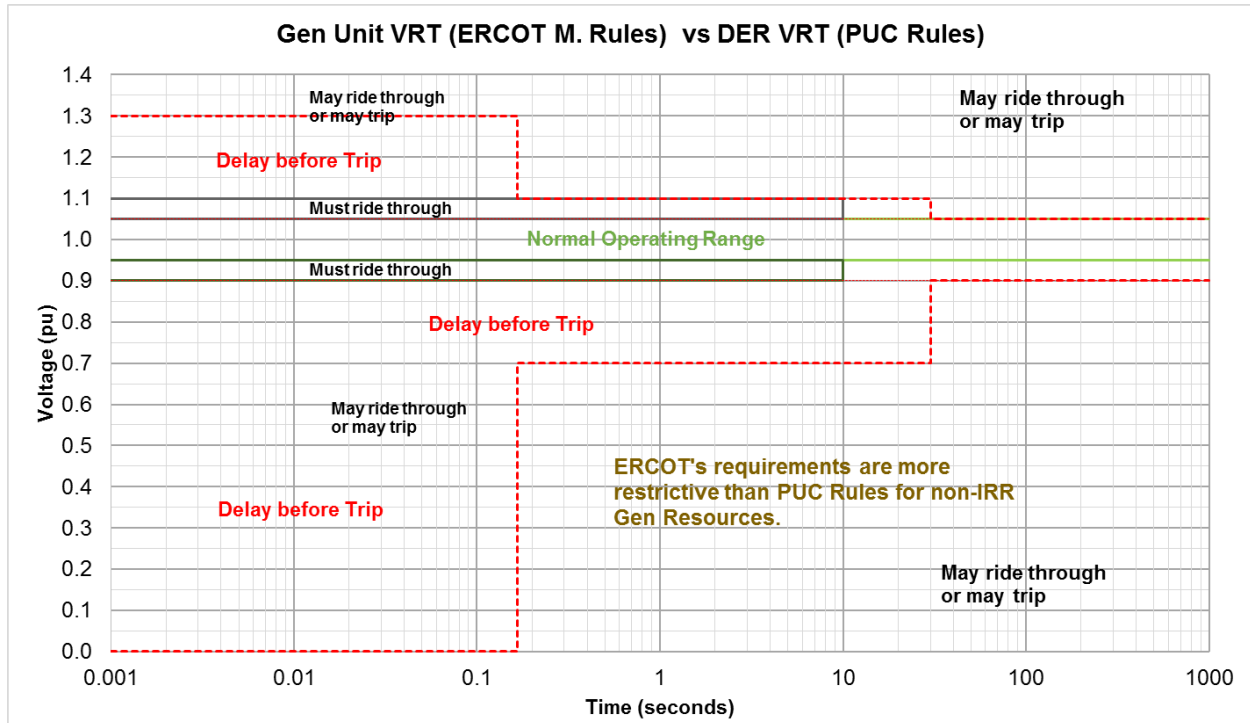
Gen Unit VRT (ERCOT M. Rules) vs DER VRT (PUC Rules)

1.4
1.3
1.2
1.1
1.0
0.9
0.8
0.7
0.6
0.5
0.4
0.3
0.2
0.1
0.0

Voltage (pu)

May ride through or may trip

Delay before Trip

May ride through or may trip

Must ride through

Normal Operating Range

Must ride through

Delay before Trip

May ride through or may trip

ERCOT's requirements are more restrictive than PUC Rules for non-IRR Gen Resources.

Delay before Trip

May ride through or may trip

0.001
0.01
0.1
1
10
100
1000

Time (seconds)